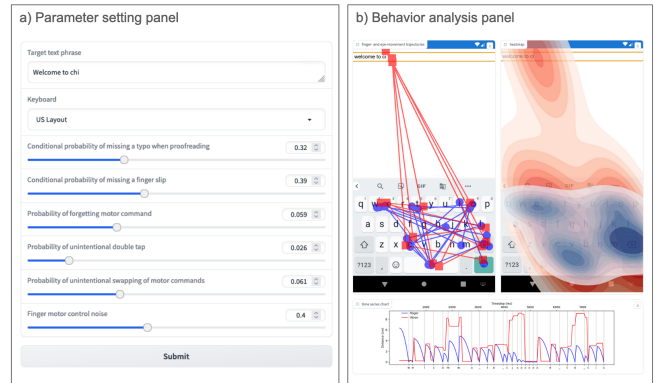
a) Parameter setting panel

Target text phrase

Welcome to chi

Keyboard

US Layout

Conditional probability of missing a typo when proofreading 0.32

Conditional probability of missing a finger slip 0.39

Probability of forgetting motor command 0.059

Probability of unintentional double tap 0.026

Probability of unintentional swapping of motor commands 0.061

Finger motor control noise 0.4

Submit

b) Behavior analysis panel

Finger- and eye-movement trajectories

welcome to ci

Heatmap

q w e r t y u i o p

a s d f g h j k l

z x c v b n m

?123

Time series chart

Finger

Vision